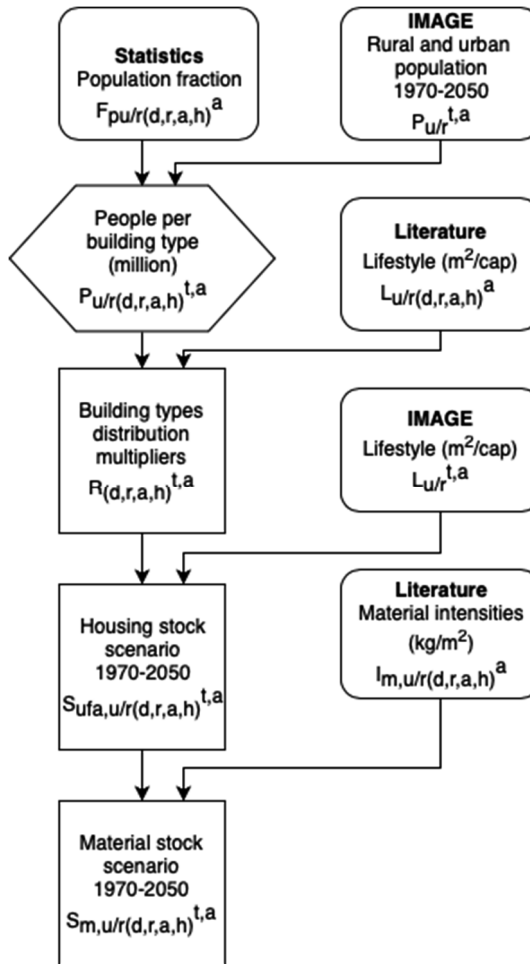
**Statistics**
Population fraction
$F_{pu/r(d,r,a,h)}^{a}$

**IMAGE**
Rural and urban population
1970-2050
$P_{u/r}^{t,a}$

People per building type
(million)
$P_{u/r(d,r,a,h)}^{t,a}$

**Literature**
Lifestyle (m$^2$/cap)
$L_{u/r(d,r,a,h)}^{a}$

Building types distribution multipliers
$R_{(d,r,a,h)}^{t,a}$

**IMAGE**
Lifestyle (m$^2$/cap)
$L_{u/r}^{t,a}$

Housing stock scenario
1970-2050
$S_{ufa,u/r(d,r,a,h)}^{t,a}$

**Literature**
Material intensities
(kg/m$^2$)
$I_{m,u/r(d,r,a,h)}^{a}$

Material stock scenario
1970-2050
$S_{m,u/r(d,r,a,h)}^{t,a}$